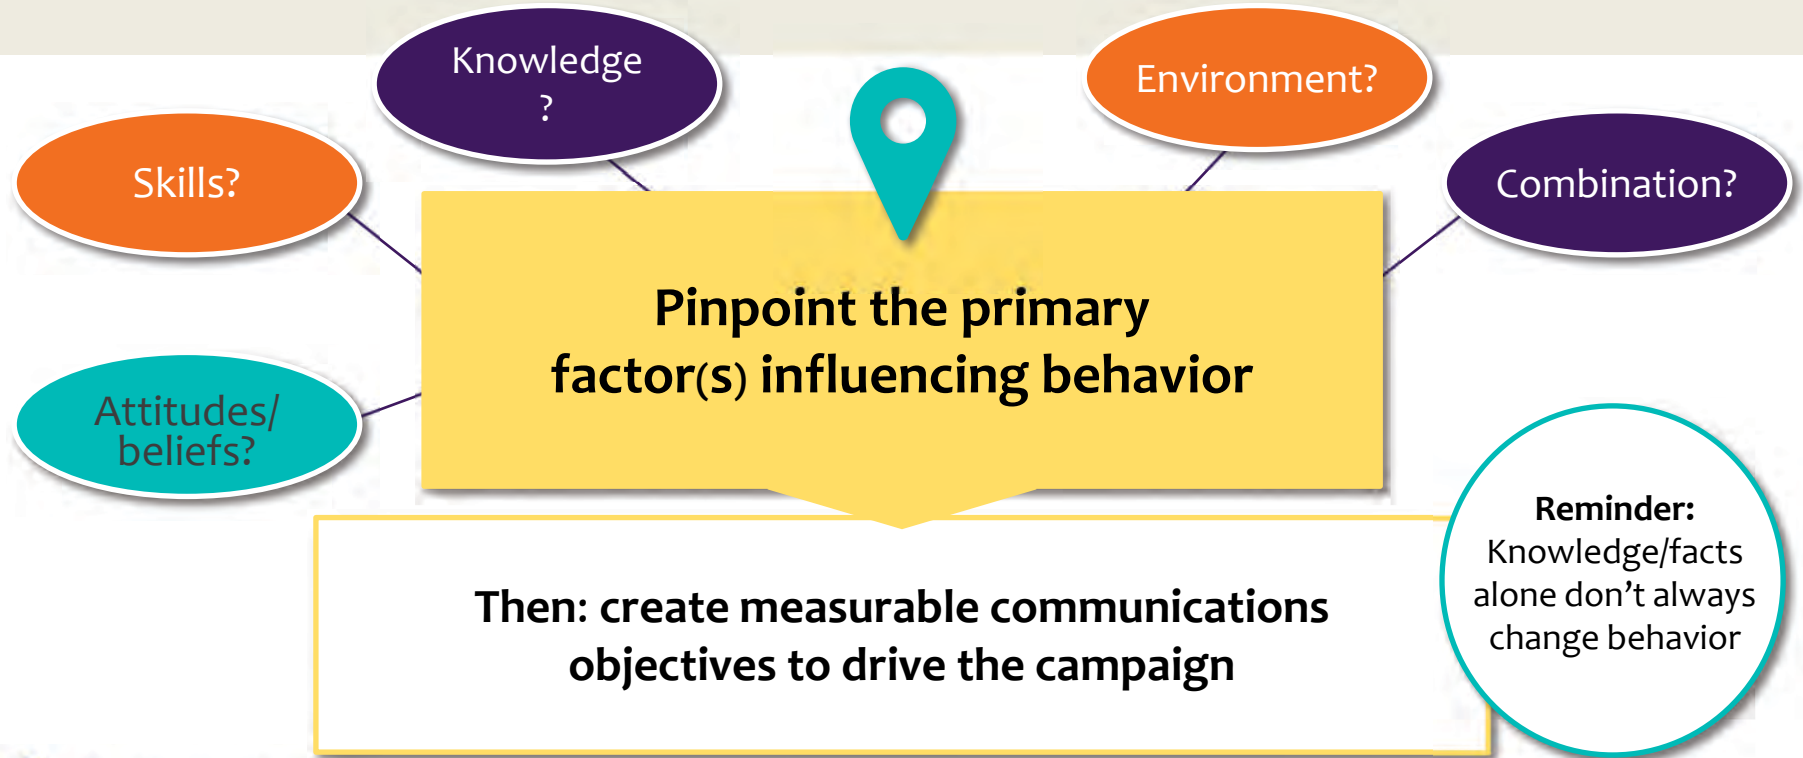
Knowledge
?

Environment?

Skills?

Combination?

Pinpoint the primary factor(s) influencing behavior

Attitudes/ beliefs?

Then: create measurable communications objectives to drive the campaign

Reminder:
Knowledge/facts alone don't always change behavior